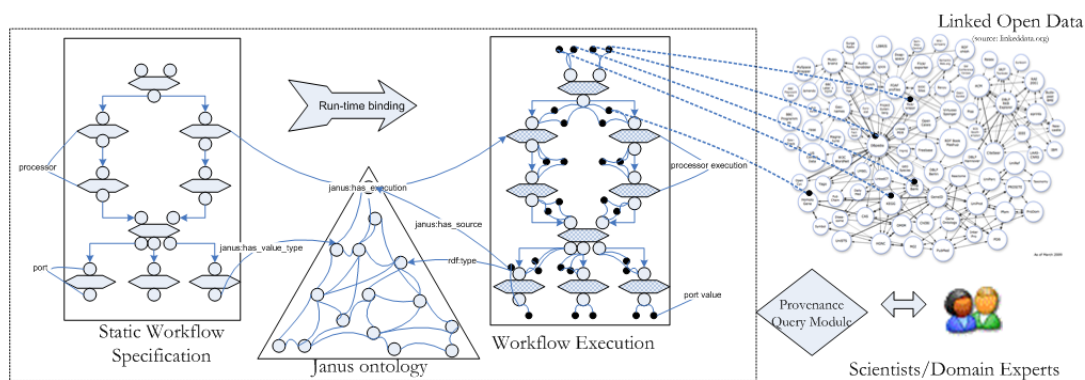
Linked Open Data
(source: linkeddata.org)

Run-time binding

processor

port

janus:has_value_type

Static Workflow Specification

janus:has_execution

janus:has_source

rdf:type

Janus ontology

processor execution

port value

Workflow Execution

Provenance Query Module

Scientists/Domain Experts